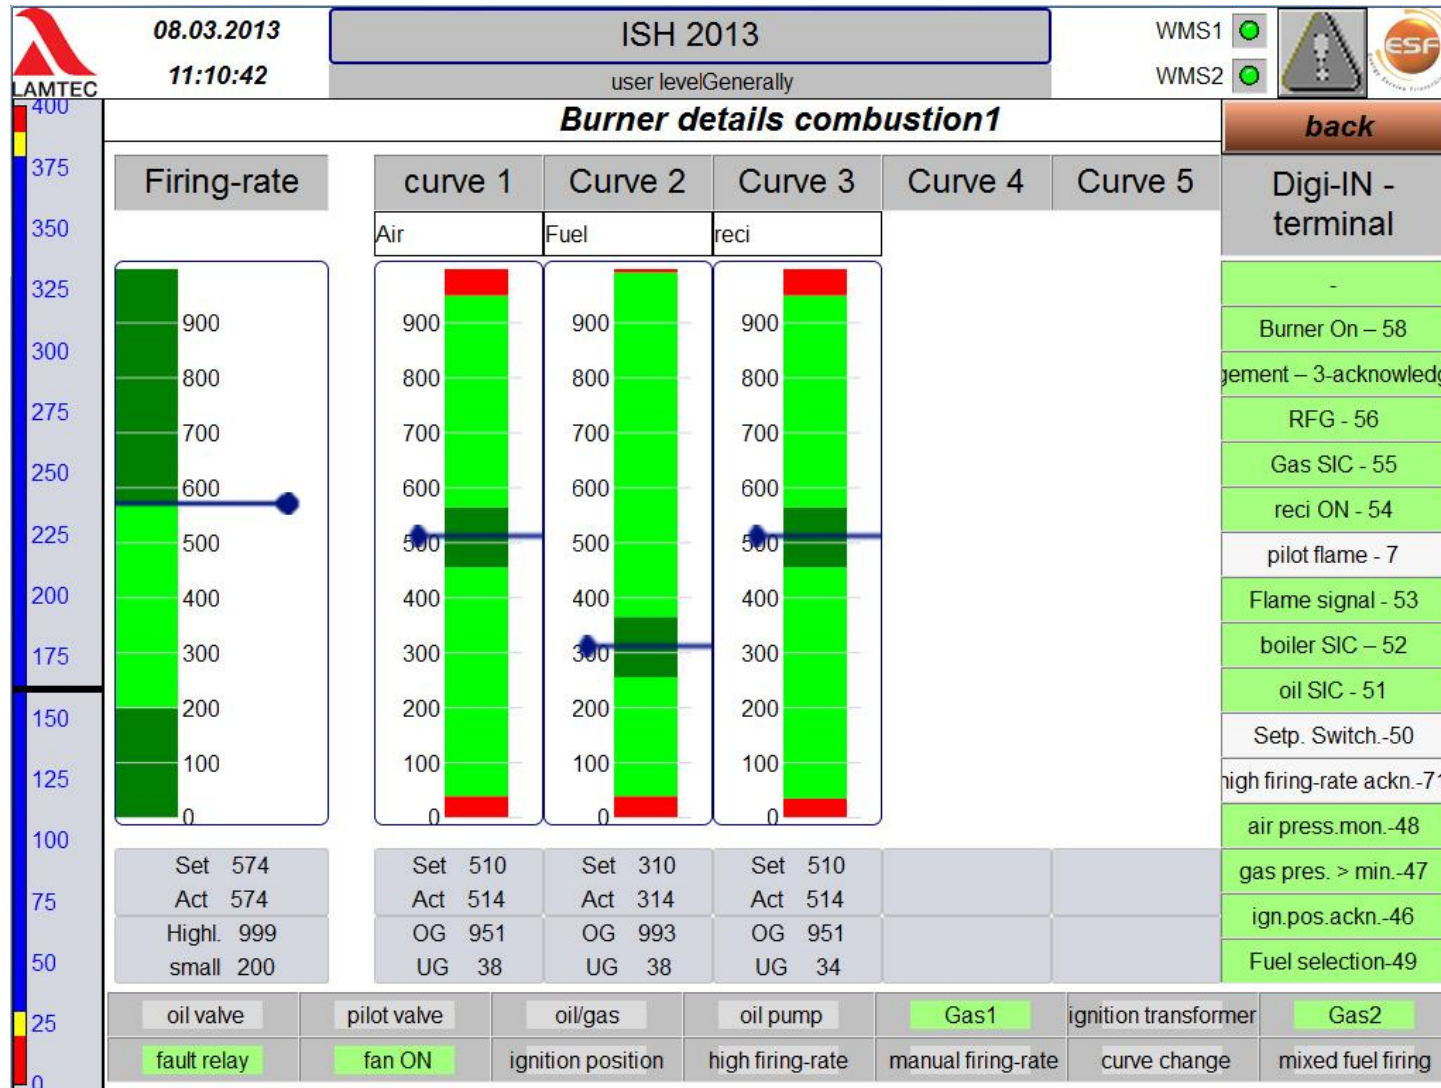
LAMTEC

08.03.2013
11:10:42

ISH 2013
user levelGenerally

WMS1
WMS2

ESF

400
375
350
325
300
275
250
225
200
175
150
125
100
75
50
25
0

Burner details combustion1

back

Firing-rate

curve 1

Curve 2

Curve 3

Curve 4

Curve 5

Digi-IN - terminal

Air

Fuel

reci

900
800
700
600
500
400
300
200
100
0

900
800
700
600
500
400
300
200
100
0

900
800
700
600
500
400
300
200
100
0

900
800
700
600
500
400
300
200
100
0

-
Burner On – 58
jement – 3-acknowledg
RFG - 56
Gas SIC - 55
reci ON - 54
pilot flame - 7
Flame signal - 53
boiler SIC – 52
oil SIC - 51
Setp. Switch.-50
high firing-rate ackn.-7
air press.mon.-48
gas pres. > min.-47
ign.pos.ackn.-46
Fuel selection-49

| Set 574 | Set 510 | Set 310 | Set 510 |
|---|---|---|---|
| Act 574 | Act 514 | Act 314 | Act 514 |
| Highl. 999 | OG 951 | OG 993 | OG 951 |
| small 200 | UG 38 | UG 38 | UG 34 |

oil valve | pilot valve | oil/gas | oil pump | Gas1 | ignition transformer | Gas2
fault relay | fan ON | ignition position | high firing-rate | manual firing-rate | curve change | mixed fuel firing